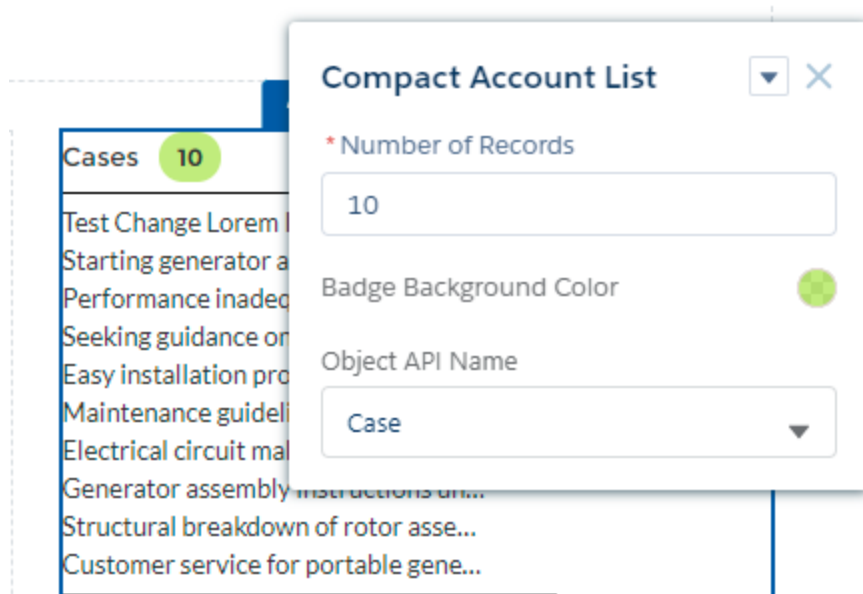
Cases 10

Test Change Lorem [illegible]
Starting generator a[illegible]
Performance inadeq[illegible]
Seeking guidance on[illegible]
Easy installation pro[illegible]
Maintenance guideli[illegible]
Electrical circuit mal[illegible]
Generator assembly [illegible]
Structural breakdown of rotor asse...
Customer service for portable gene...

Compact Account List

*Number of Records
10

Badge Background Color

Object API Name
Case